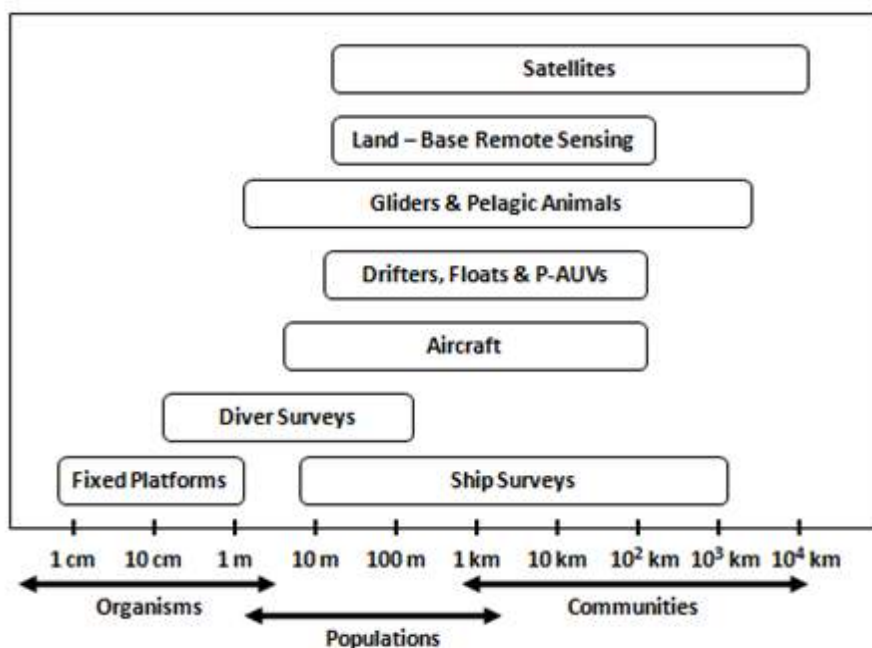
Satellites

Land – Base Remote Sensing

Gliders & Pelagic Animals

Drifters, Floats & P-AUVs

Aircraft

Diver Surveys

Fixed Platforms

Ship Surveys

1 cm 10 cm 1 m 10 m 100 m 1 km 10 km $10^2$ km $10^3$ km $10^4$ km

Organisms

Populations

Communities